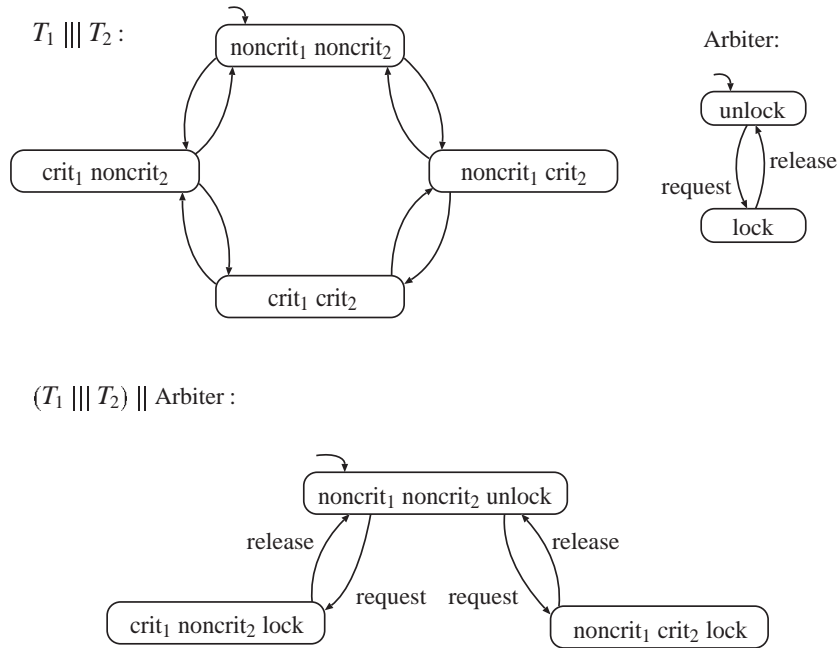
$T_1 \mid\mid\mid T_2$ :

noncrit$_1$ noncrit$_2$

crit$_1$ noncrit$_2$

noncrit$_1$ crit$_2$

crit$_1$ crit$_2$

Arbiter:

unlock

release

request

lock

$(T_1 \mid\mid\mid T_2) \mid\mid$ Arbiter :

noncrit$_1$ noncrit$_2$ unlock

release

release

request

request

crit$_1$ noncrit$_2$ lock

noncrit$_1$ crit$_2$ lock